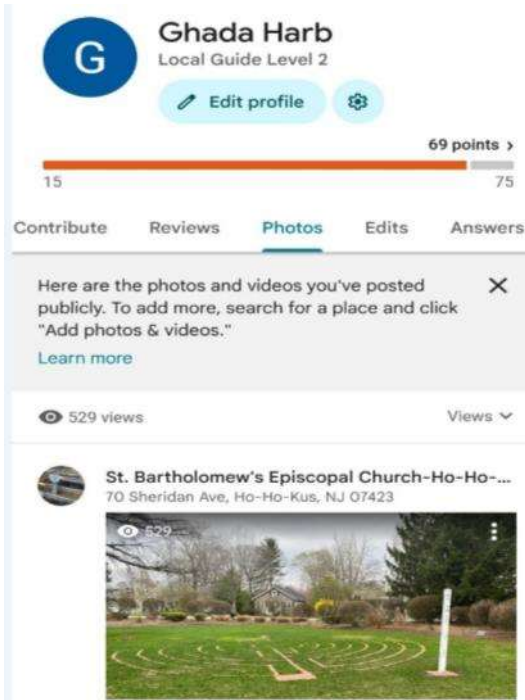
G

Ghada Harb
Local Guide Level 2

Edit profile

69 points ›

15

75

Contribute Reviews Photos Edits Answers

Here are the photos and videos you've posted publicly. To add more, search for a place and click "Add photos & videos."

Learn more

×

529 views

Views

St. Bartholomew's Episcopal Church-Ho-Ho-...
70 Sheridan Ave, Ho-Ho-Kus, NJ 07423

529